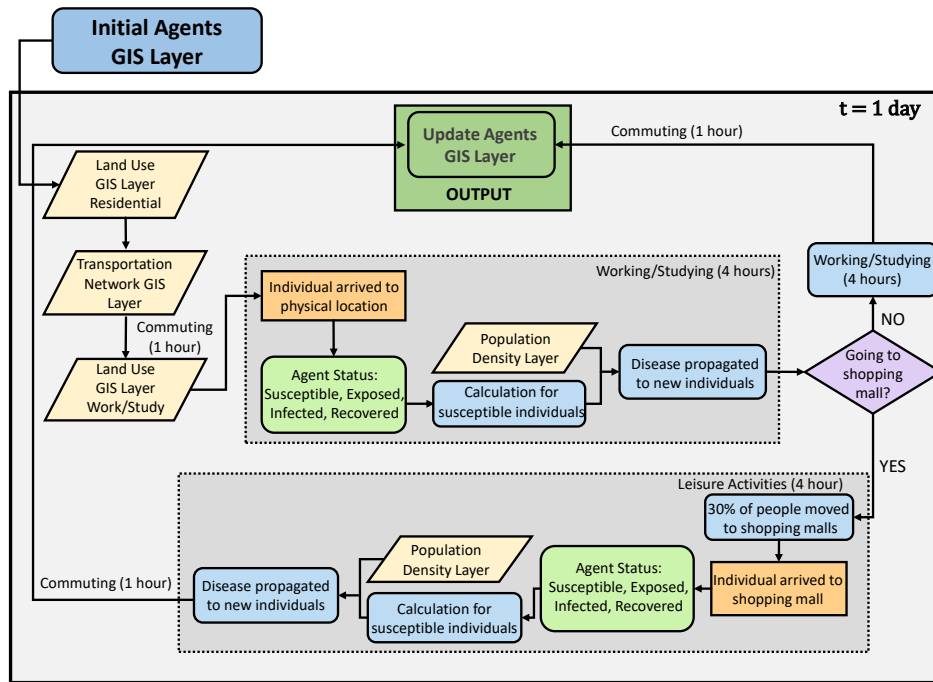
Initial Agents GIS Layer

t = 1 day

Update Agents GIS Layer

OUTPUT

Commuting (1 hour)

Land Use GIS Layer Residential

Transportation Network GIS Layer

Commuting (1 hour)

Land Use GIS Layer Work/Study

Working/Studying (4 hours)

Individual arrived to physical location

Agent Status: Susceptible, Exposed, Infected, Recovered

Population Density Layer

Calculation for susceptible individuals

Disease propagated to new individuals

Working/Studying (4 hours)

NO

Going to shopping mall?

YES

Leisure Activities (4 hour)

30% of people moved to shopping malls

Individual arrived to shopping mall

Agent Status: Susceptible, Exposed, Infected, Recovered

Population Density Layer

Calculation for susceptible individuals

Disease propagated to new individuals

Commuting (1 hour)